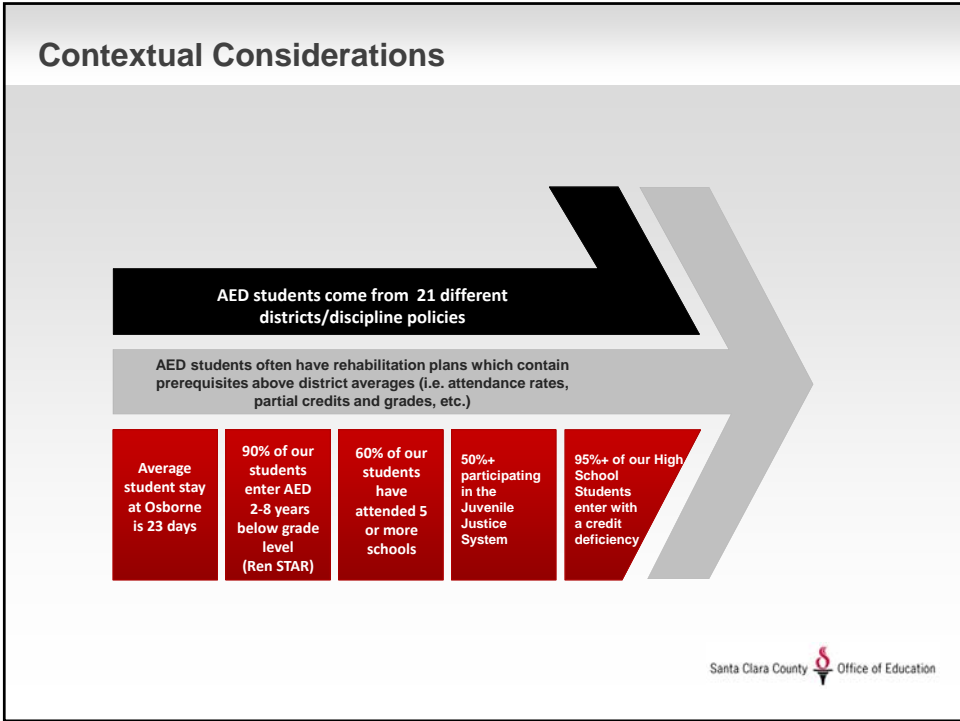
Contextual Considerations

AED students come from 21 different districts/discipline policies

AED students often have rehabilitation plans which contain prerequisites above district averages (i.e. attendance rates, partial credits and grades, etc.)

Average student stay at Osborne is 23 days

90% of our students enter AED 2-8 years below grade level (Ren STAR)

60% of our students have attended 5 or more schools

50%+ participating in the Juvenile Justice System

95%+ of our High School Students enter with a credit deficiency

Santa Clara County Office of Education